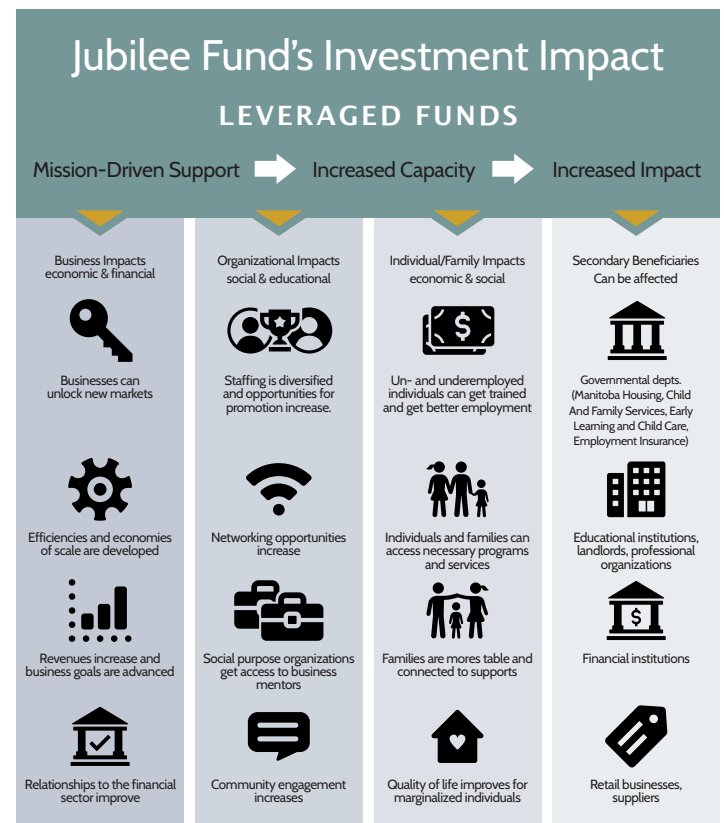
Jubilee Fund's Investment Impact

LEVERAGED FUNDS

Mission-Driven Support

Increased Capacity

Increased Impact

Business Impacts economic & financial

Businesses can unlock new markets

Efficiencies and economies of scale are developed

Revenues increase and business goals are advanced

Relationships to the financial sector improve

Organizational Impacts social & educational

Staffing is diversified and opportunities for promotion increase.

Networking opportunities increase

Social purpose organizations get access to business mentors

Community engagement increases

Individual/Family Impacts economic & social

Un- and underemployed individuals can get trained and get better employment

Individuals and families can access necessary programs and services

Families are mores table and connected to supports

Quality of life improves for marginalized individuals

Secondary Beneficiaries Can be affected

Governmental depts. (Manitoba Housing, Child And Family Services, Early Learning and Child Care, Employment Insurance)

Educational institutions, landlords, professional organizations

Financial institutions

Retail businesses, suppliers